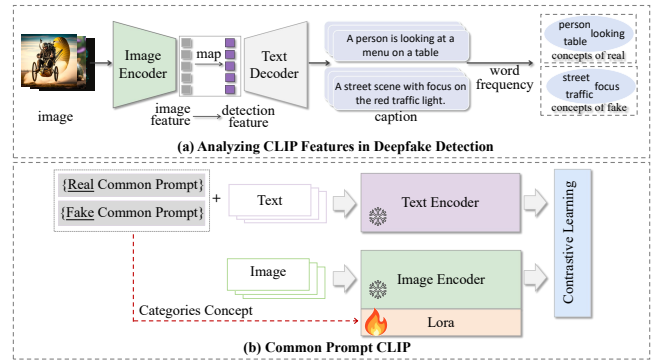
image

Image Encoder

map

image feature

detection feature

Text Decoder

A person is looking at a menu on a table

A street scene with focus on the red traffic light.

caption

word frequency

person looking table concepts of real

street focus traffic concepts of fake

(a) Analyzing CLIP Features in Deepfake Detection

{Real Common Prompt}

{Fake Common Prompt}

+

Text

Text Encoder

Contrastive Learning

Image

Image Encoder

Categories Concept

Lora

(b) Common Prompt CLIP